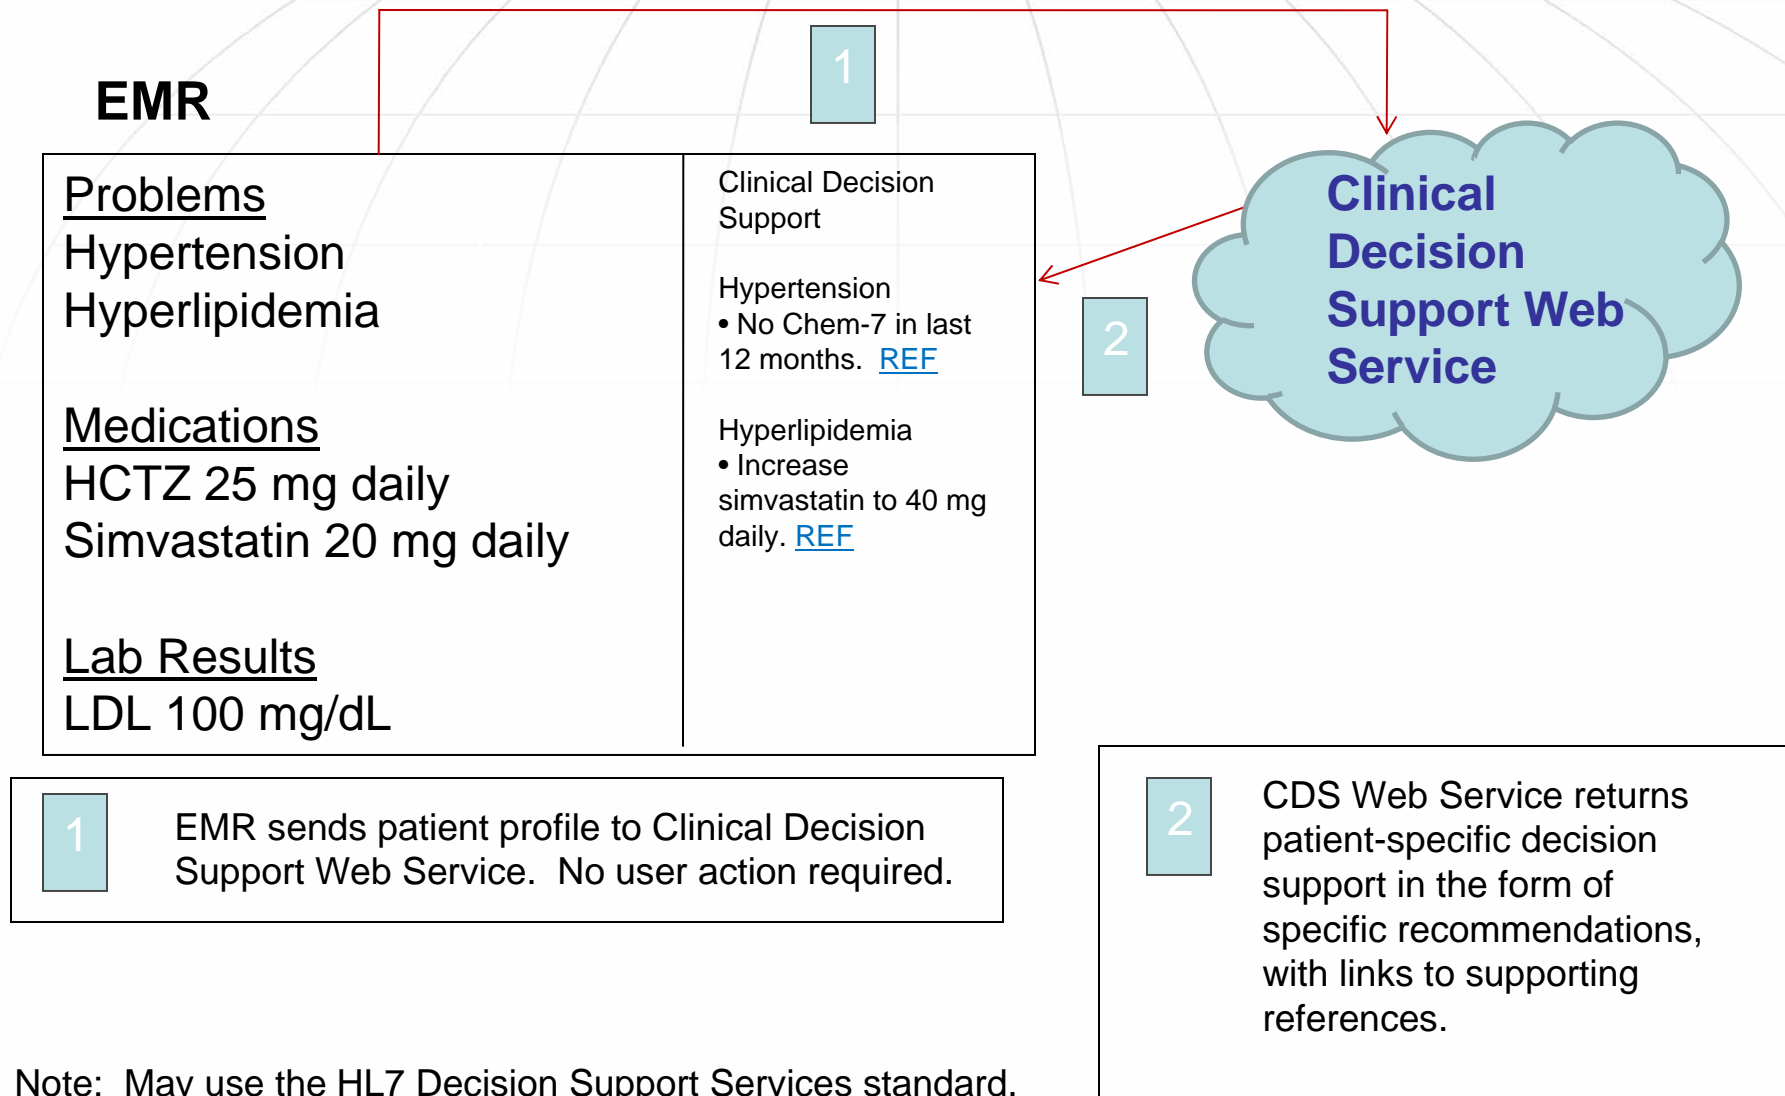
EMR

1

Problems
Hypertension
Hyperlipidemia

Medications
HCTZ 25 mg daily
Simvastatin 20 mg daily

Lab Results
LDL 100 mg/dL

Clinical Decision Support

Hypertension
• No Chem-7 in last 12 months. REF

Hyperlipidemia
• Increase simvastatin to 40 mg daily. REF

2

Clinical Decision Support Web Service

1 EMR sends patient profile to Clinical Decision Support Web Service. No user action required.

2 CDS Web Service returns patient-specific decision support in the form of specific recommendations, with links to supporting references.

Note: May use the HL7 Decision Support Services standard.